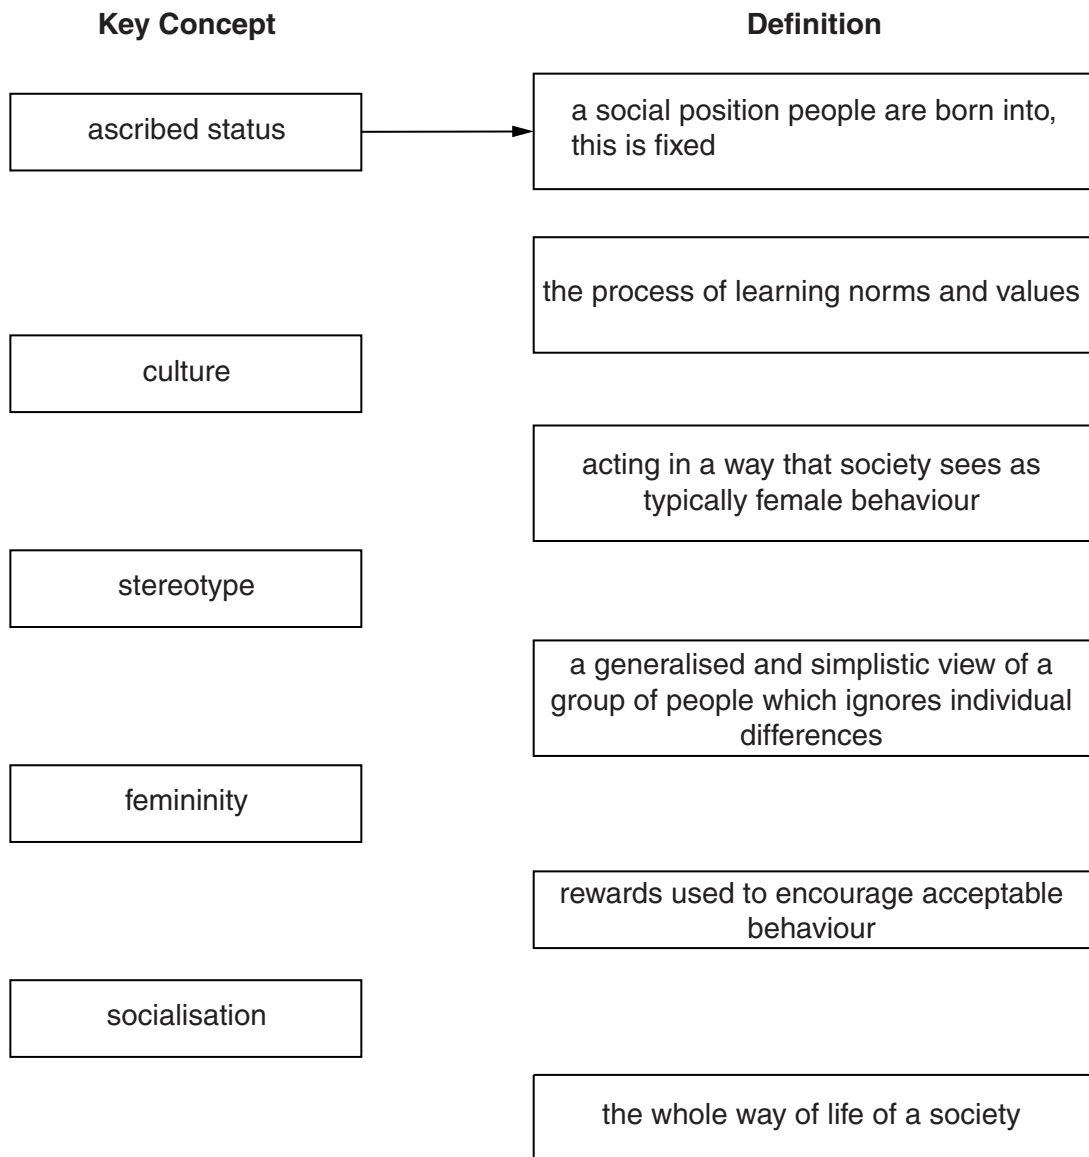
Key Concept

ascribed status

culture

stereotype

femininity

socialisation

Definition

a social position people are born into, this is fixed

the process of learning norms and values

acting in a way that society sees as typically female behaviour

a generalised and simplistic view of a group of people which ignores individual differences

rewards used to encourage acceptable behaviour

the whole way of life of a society